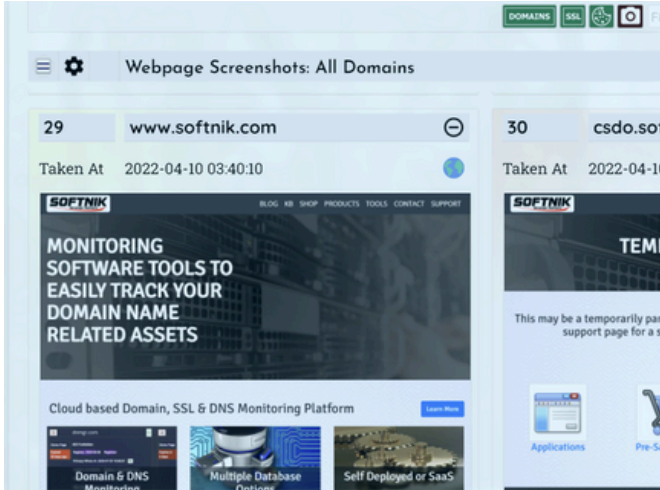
DOMAINS SSL

Webpage Screenshots: All Domains

29 www.softnik.com

Taken At 2022-04-10 03:40:10

SOFTNIK

BLOG KB SHOP PRODUCTS TOOLS CONTACT SUPPORT

MONITORING SOFTWARE TOOLS TO EASILY TRACK YOUR DOMAIN NAME RELATED ASSETS

Cloud based Domain, SSL & DNS Monitoring Platform

Learn More

Domain & DNS Monitoring

Multiple Database Options

Self Deployed or SaaS

30 csdo.so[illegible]

Taken At 2022-04-1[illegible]

SOFTNIK

TEM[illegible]

This may be a temporarily pa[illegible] support page for a s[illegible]

Applications

Pre-S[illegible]